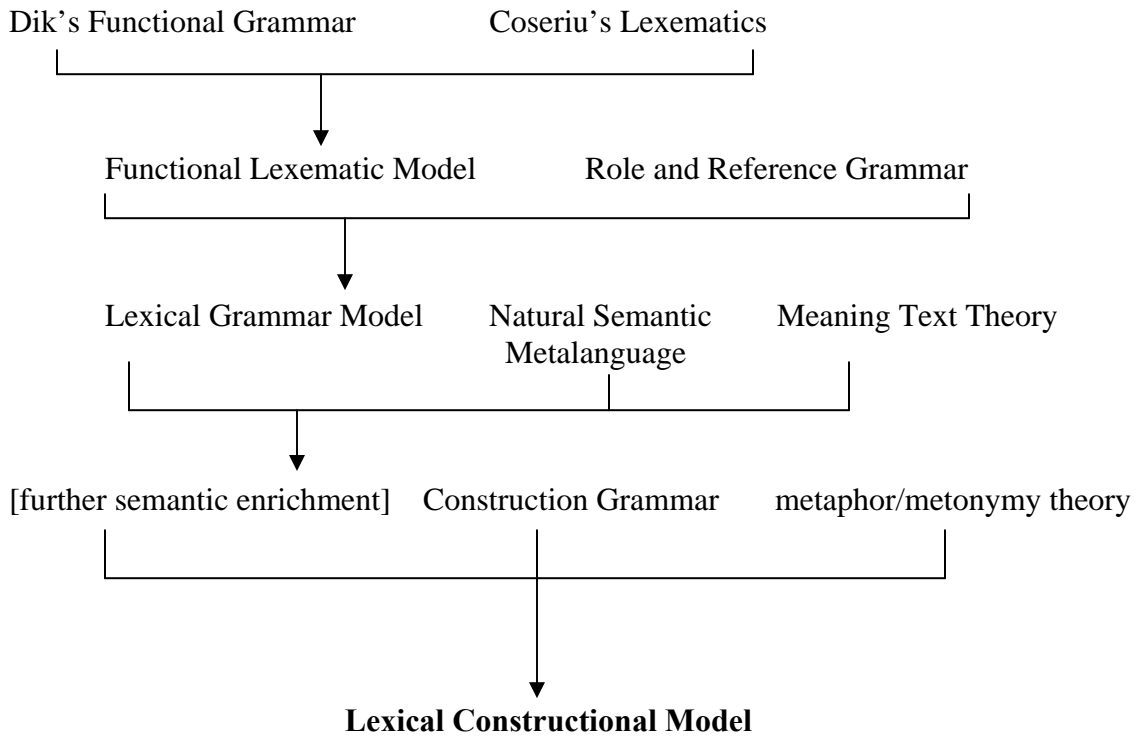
Dik’s Functional Grammar Coseriu’s Lexematics

Functional Lexematic Model Role and Reference Grammar

Lexical Grammar Model Natural Semantic Metalanguage Meaning Text Theory

[further semantic enrichment] Construction Grammar metaphor/metonymy theory

**Lexical Constructional Model**